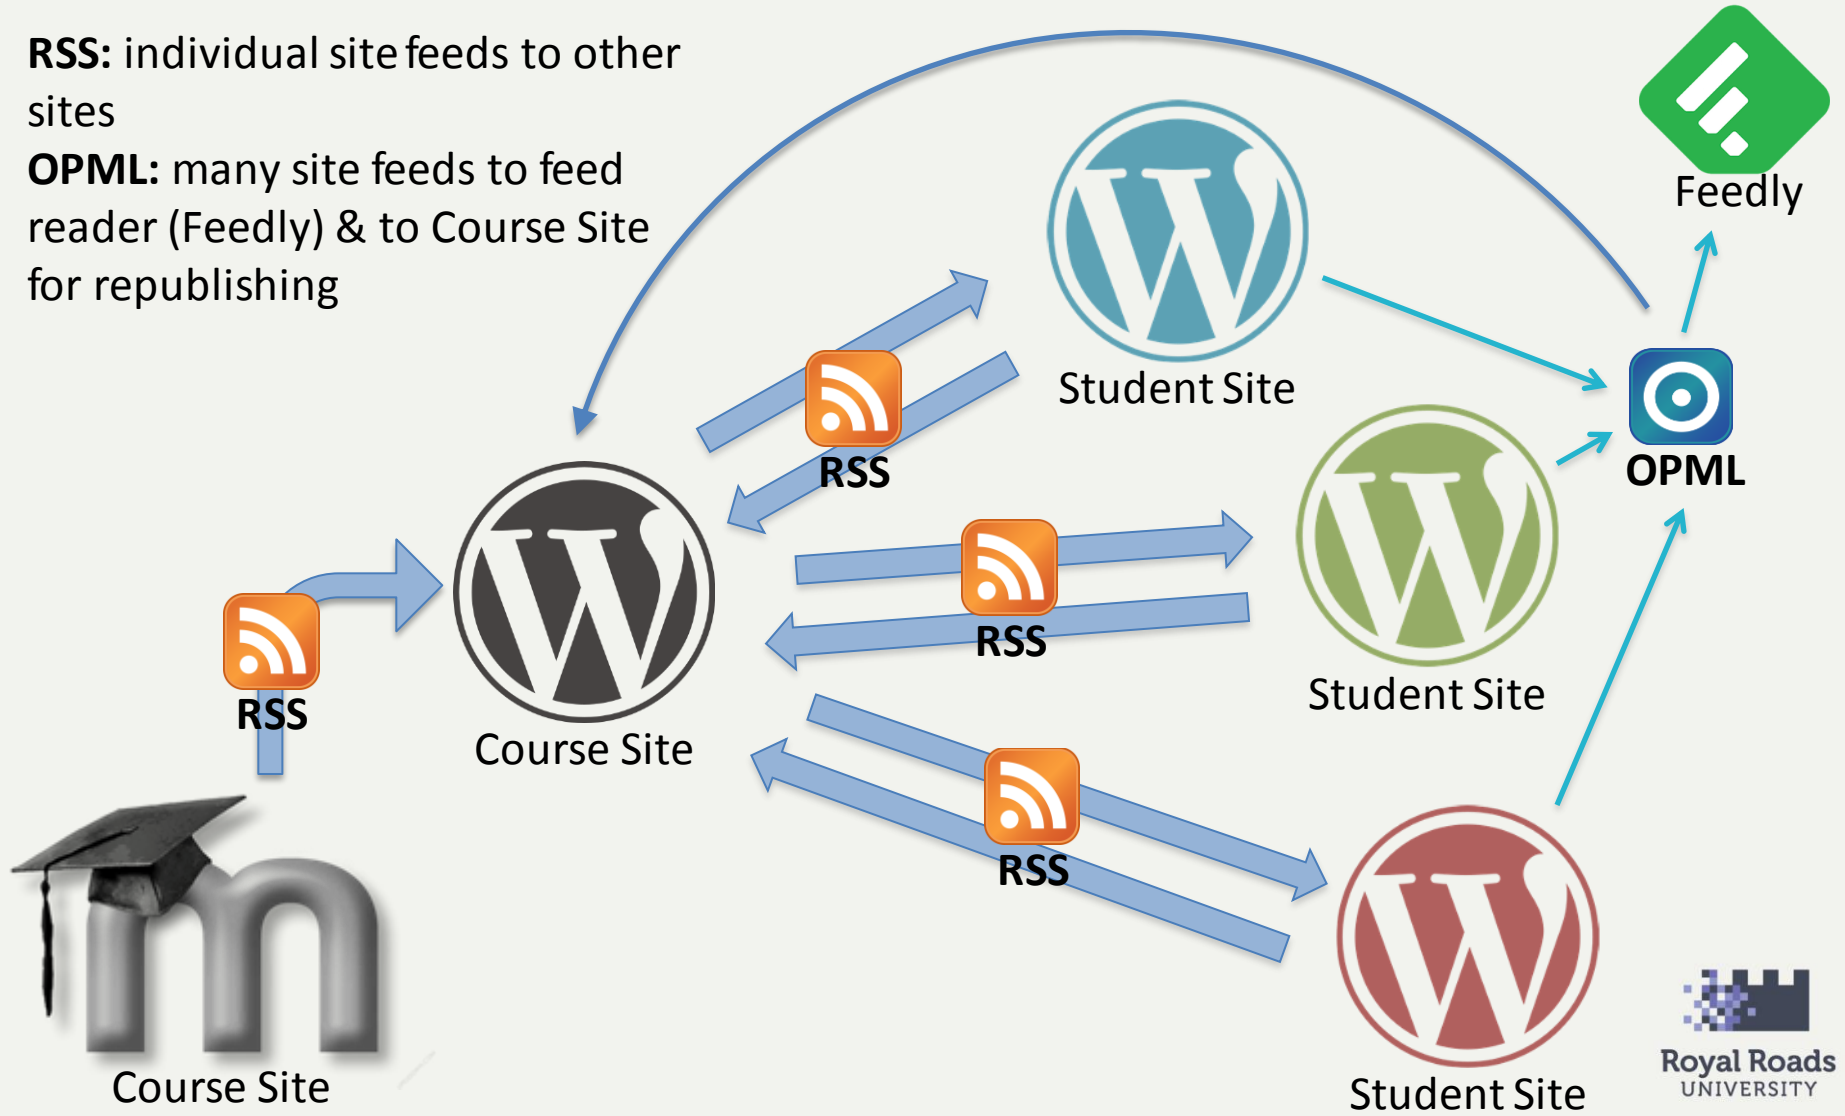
**RSS:** individual site feeds to other sites
**OPML:** many site feeds to feed reader (Feedly) & to Course Site for republishing

Feedly

Student Site

RSS

OPML

RSS

Student Site

RSS

Course Site

RSS

Course Site

Student Site

Royal Roads
UNIVERSITY